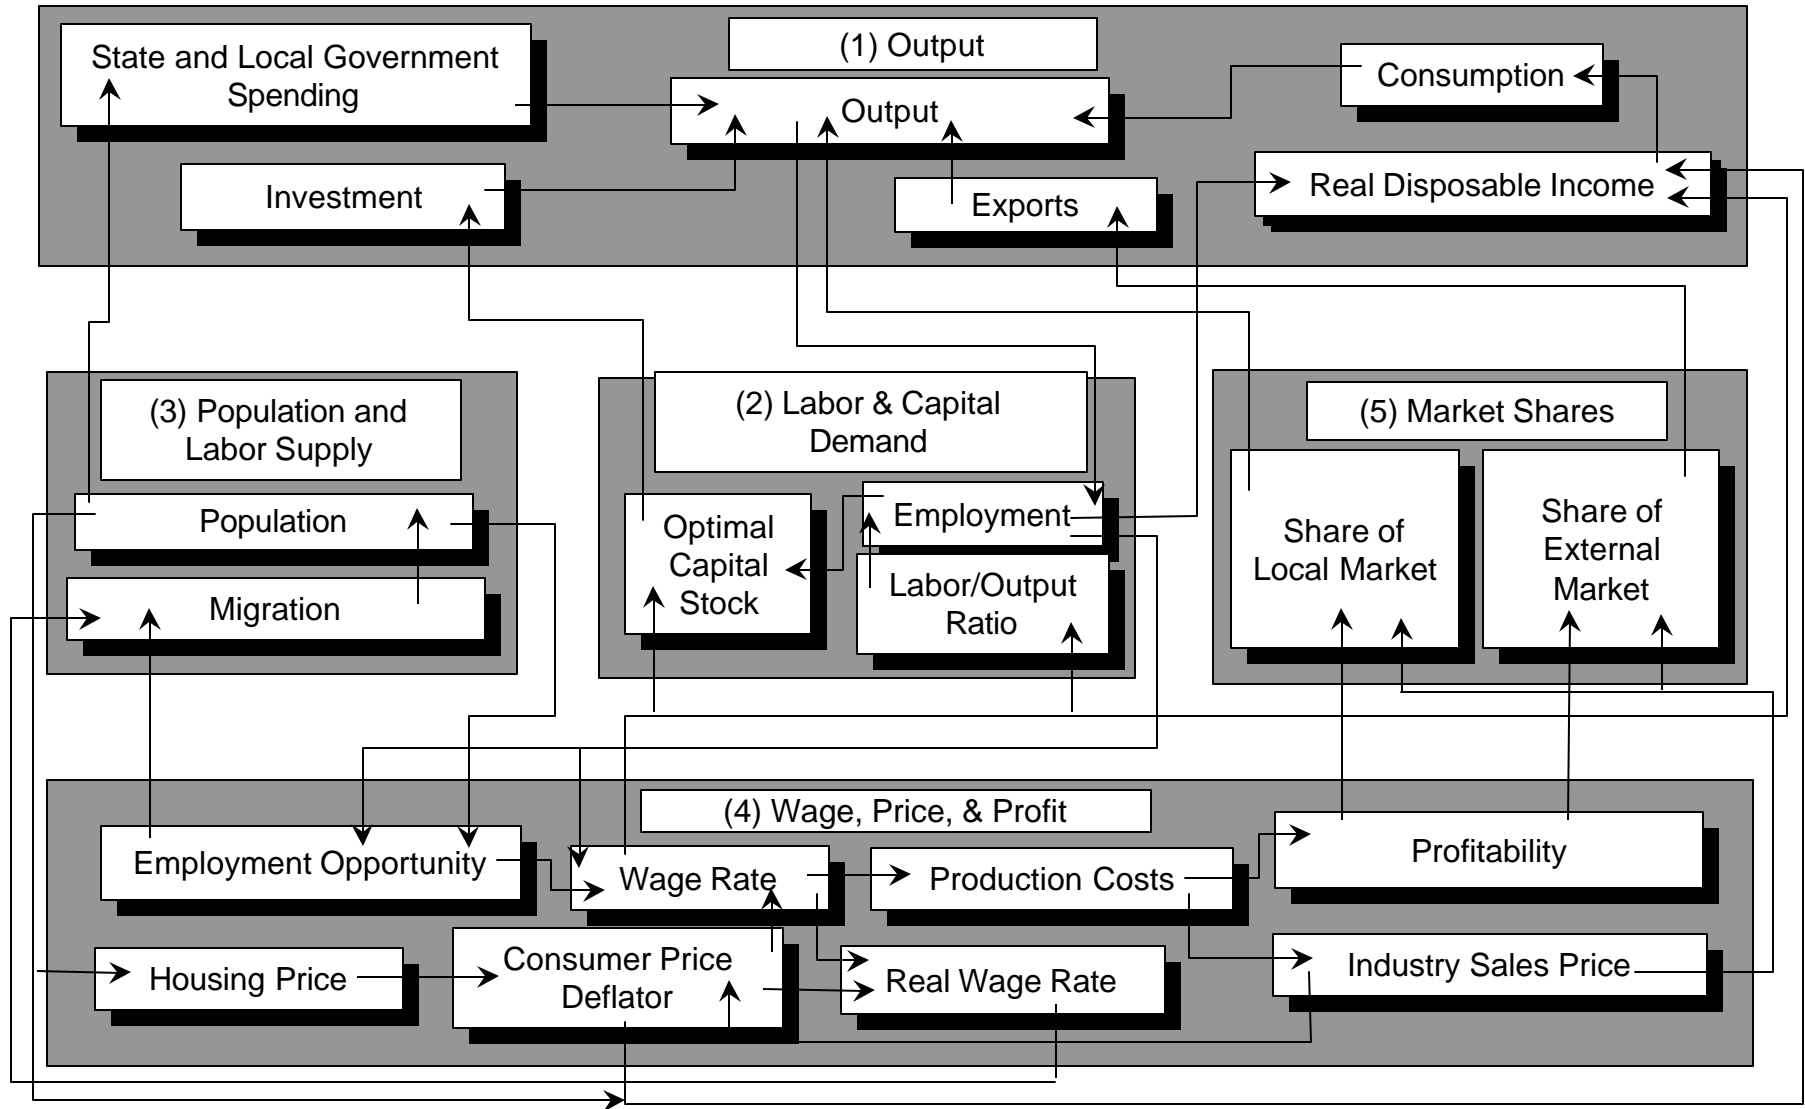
State and Local Government Spending

(1) Output

Output

Consumption

Investment

Exports

Real Disposable Income

(3) Population and Labor Supply

Population

Migration

(2) Labor & Capital Demand

Optimal Capital Stock

Employment

Labor/Output Ratio

(5) Market Shares

Share of Local Market

Share of External Market

(4) Wage, Price, & Profit

Employment Opportunity

Wage Rate

Production Costs

Profitability

Housing Price

Consumer Price Deflator

Real Wage Rate

Industry Sales Price